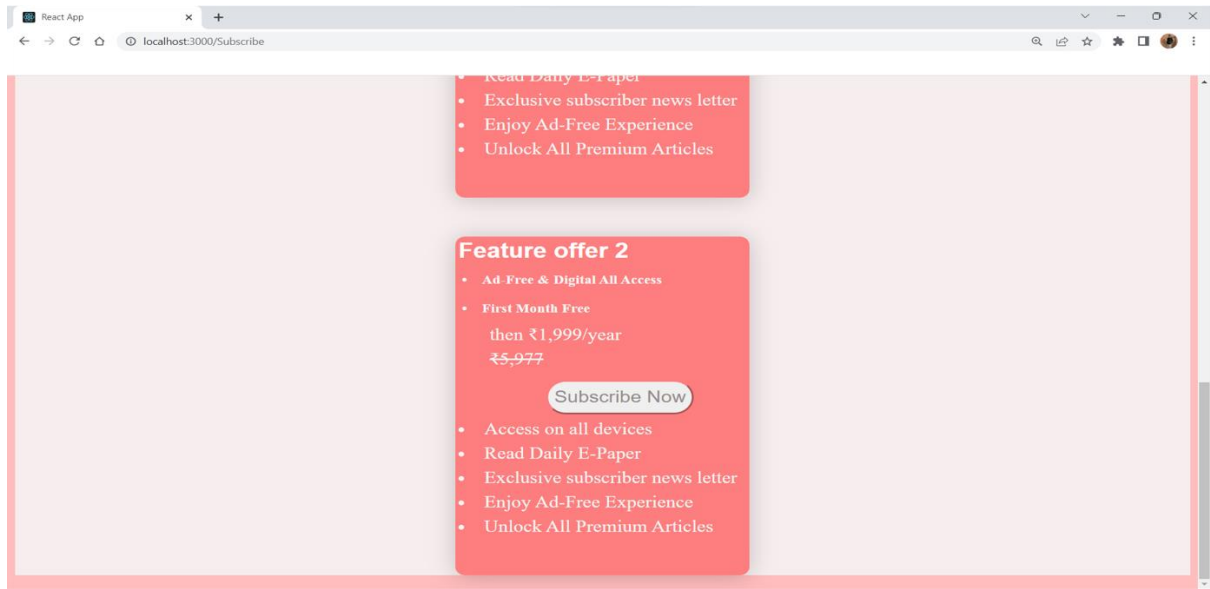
React App ×
+
localhost:3000/Subscribe

• Read Daily E-Paper
• Exclusive subscriber news letter
• Enjoy Ad-Free Experience
• Unlock All Premium Articles

Feature offer 2
• Ad-Free & Digital All Access
• First Month Free
then ₹1,999/year
~~₹5,977~~
Subscribe Now
• Access on all devices
• Read Daily E-Paper
• Exclusive subscriber news letter
• Enjoy Ad-Free Experience
• Unlock All Premium Articles